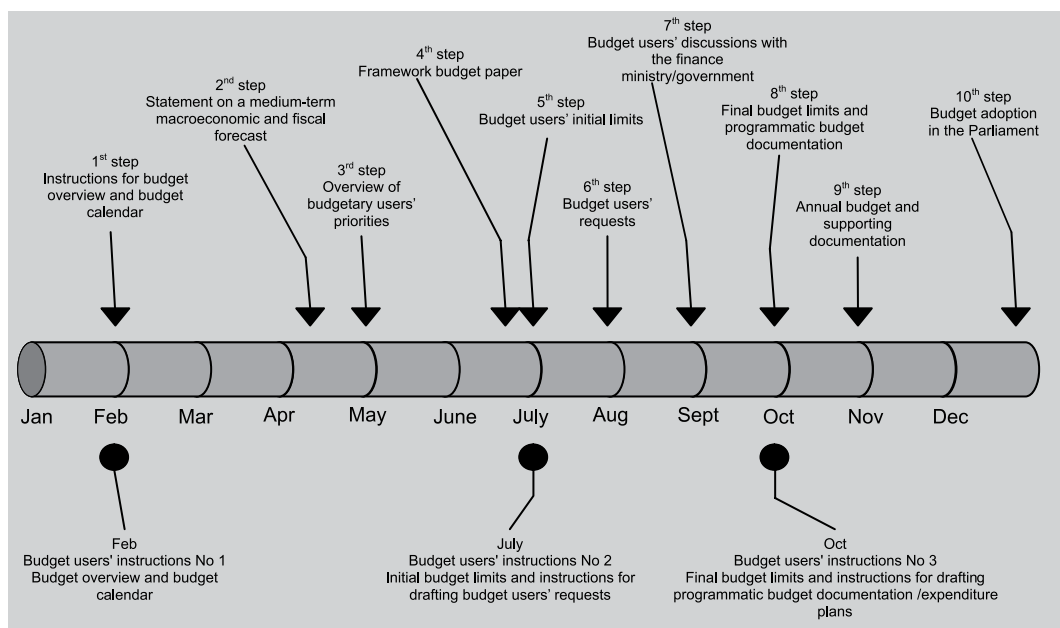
7$^{th}$ step
Budget users' discussions with the finance ministry/government

4$^{th}$ step
Framework budget paper

2$^{nd}$ step
Statement on a medium-term macroeconomic and fiscal forecast

5$^{th}$ step
Budget users' initial limits

8$^{th}$ step
Final budget limits and programmatic budget documentation

10$^{th}$ step
Budget adoption in the Parliament

1$^{st}$ step
Instructions for budget overview and budget calendar

3$^{rd}$ step
Overview of budgetary users' priorities

6$^{th}$ step
Budget users' requests

9$^{th}$ step
Annual budget and supporting documentation

Jan Feb Mar Apr May June July Aug Sept Oct Nov Dec

Feb
Budget users' instructions No 1
Budget overview and budget calendar

July
Budget users' instructions No 2
Initial budget limits and instructions for drafting budget users' requests

Oct
Budget users' instructions No 3
Final budget limits and instructions for drafting programmatic budget documentation /expenditure plans